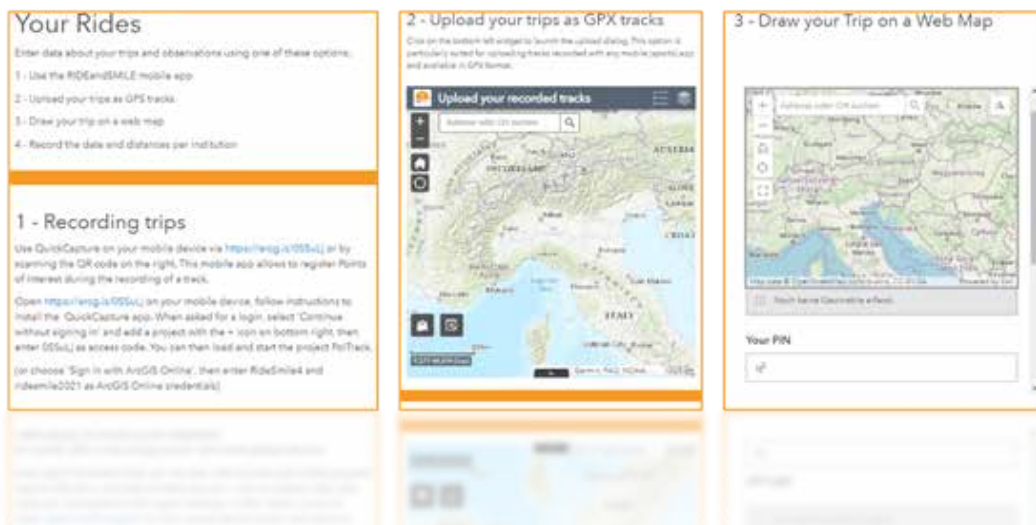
Your Rides

Enter data about your trips and observations using one of these options:

1 - Use the RIDEandSMILE mobile app

2 - Upload your trips as GPS tracks

3 - Draw your trip on a web map

4 - Record the date and distances per institution

1 - Recording trips

Use QuickCapture on your mobile device via https://arcg.is/0SSuLj or by scanning the QR code on the right. This mobile app allows to register Points of interest during the recording of a track.

Open https://arcg.is/0SSuLj on your mobile device, follow instructions to install the QuickCapture app. When asked for a login, select 'Continue without signing in' and add a project with the + icon on bottom right, then enter 0SSuLj as access code. You can then load and start the project PoiTrack.

(or choose 'Sign in with ArcGIS Online', then enter RideSmile4 and ridesmile2021 as ArcGIS Online credentials)

2 - Upload your trips as GPX tracks

Click on the bottom left widget to launch the upload dialog. This option is particularly suited for uploading tracks recorded with any mobile (sports) app and available in GPX format.

Upload your recorded tracks

Address oder Ort suchen

AUSTRIA

SWITZERLAND

ITALY

Garmin, FAO, NOAA

3 - Draw your Trip on a Web Map

Adresse oder Ort suchen

Noch keine Geometrie erfasst

Your PIN